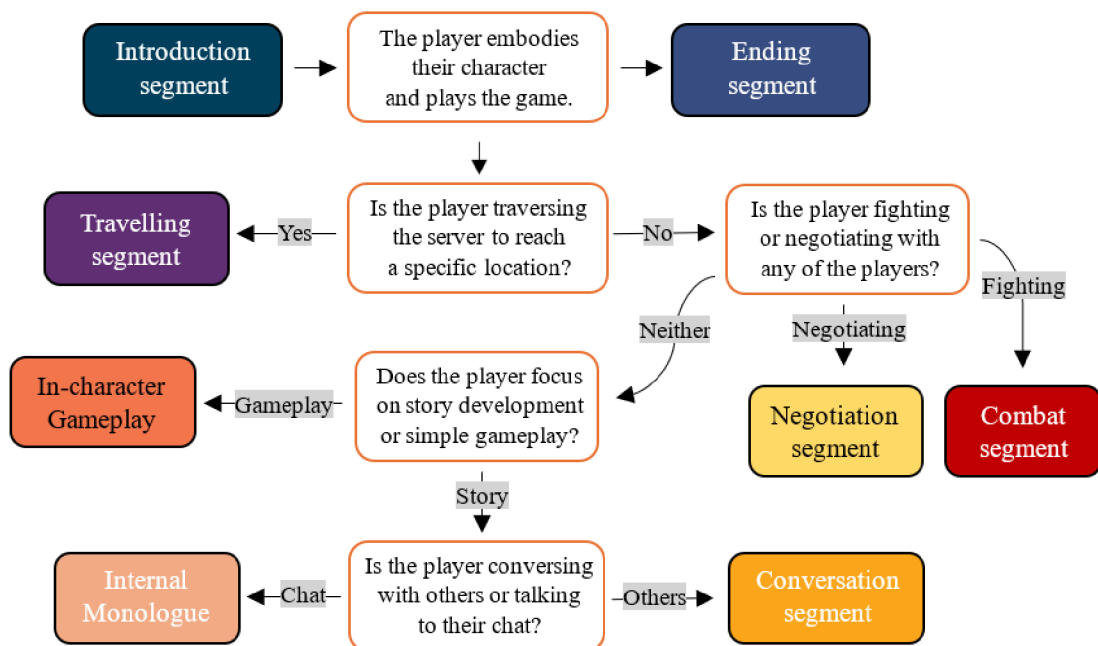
Introduction segment

The player embodies their character and plays the game.

Ending segment

Travelling segment

Yes

Is the player traversing the server to reach a specific location?

No

Is the player fighting or negotiating with any of the players?

Fighting

Neither

Negotiating

In-character Gameplay

Gameplay

Does the player focus on story development or simple gameplay?

Negotiation segment

Combat segment

Story

Internal Monologue

Chat

Is the player conversing with others or talking to their chat?

Others

Conversation segment